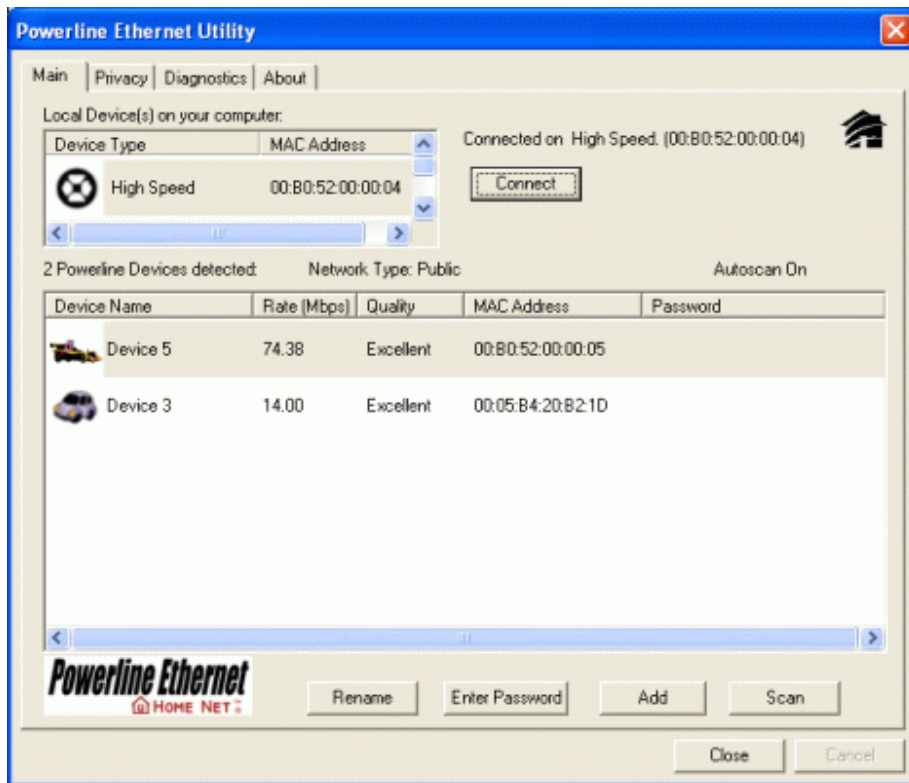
Powerline Ethernet Utility

Main | Privacy | Diagnostics | About

Local Device(s) on your computer:

| Device Type | MAC Address |
|---|---|
| High Speed | 00:B0:52:00:00:04 |

Connected on High Speed. (00:B0:52:00:00:04)

Connect

2 Powerline Devices detected: Network Type: Public Autoscan On

| Device Name | Rate (Mbps) | Quality | MAC Address | Password |
|---|---|---|---|---|
| Device 5 | 74.38 | Excellent | 00:B0:52:00:00:05 | |
| Device 3 | 14.00 | Excellent | 00:05:B4:20:B2:1D | |

Powerline Ethernet
HOME NET

Rename Enter Password Add Scan

Close Cancel